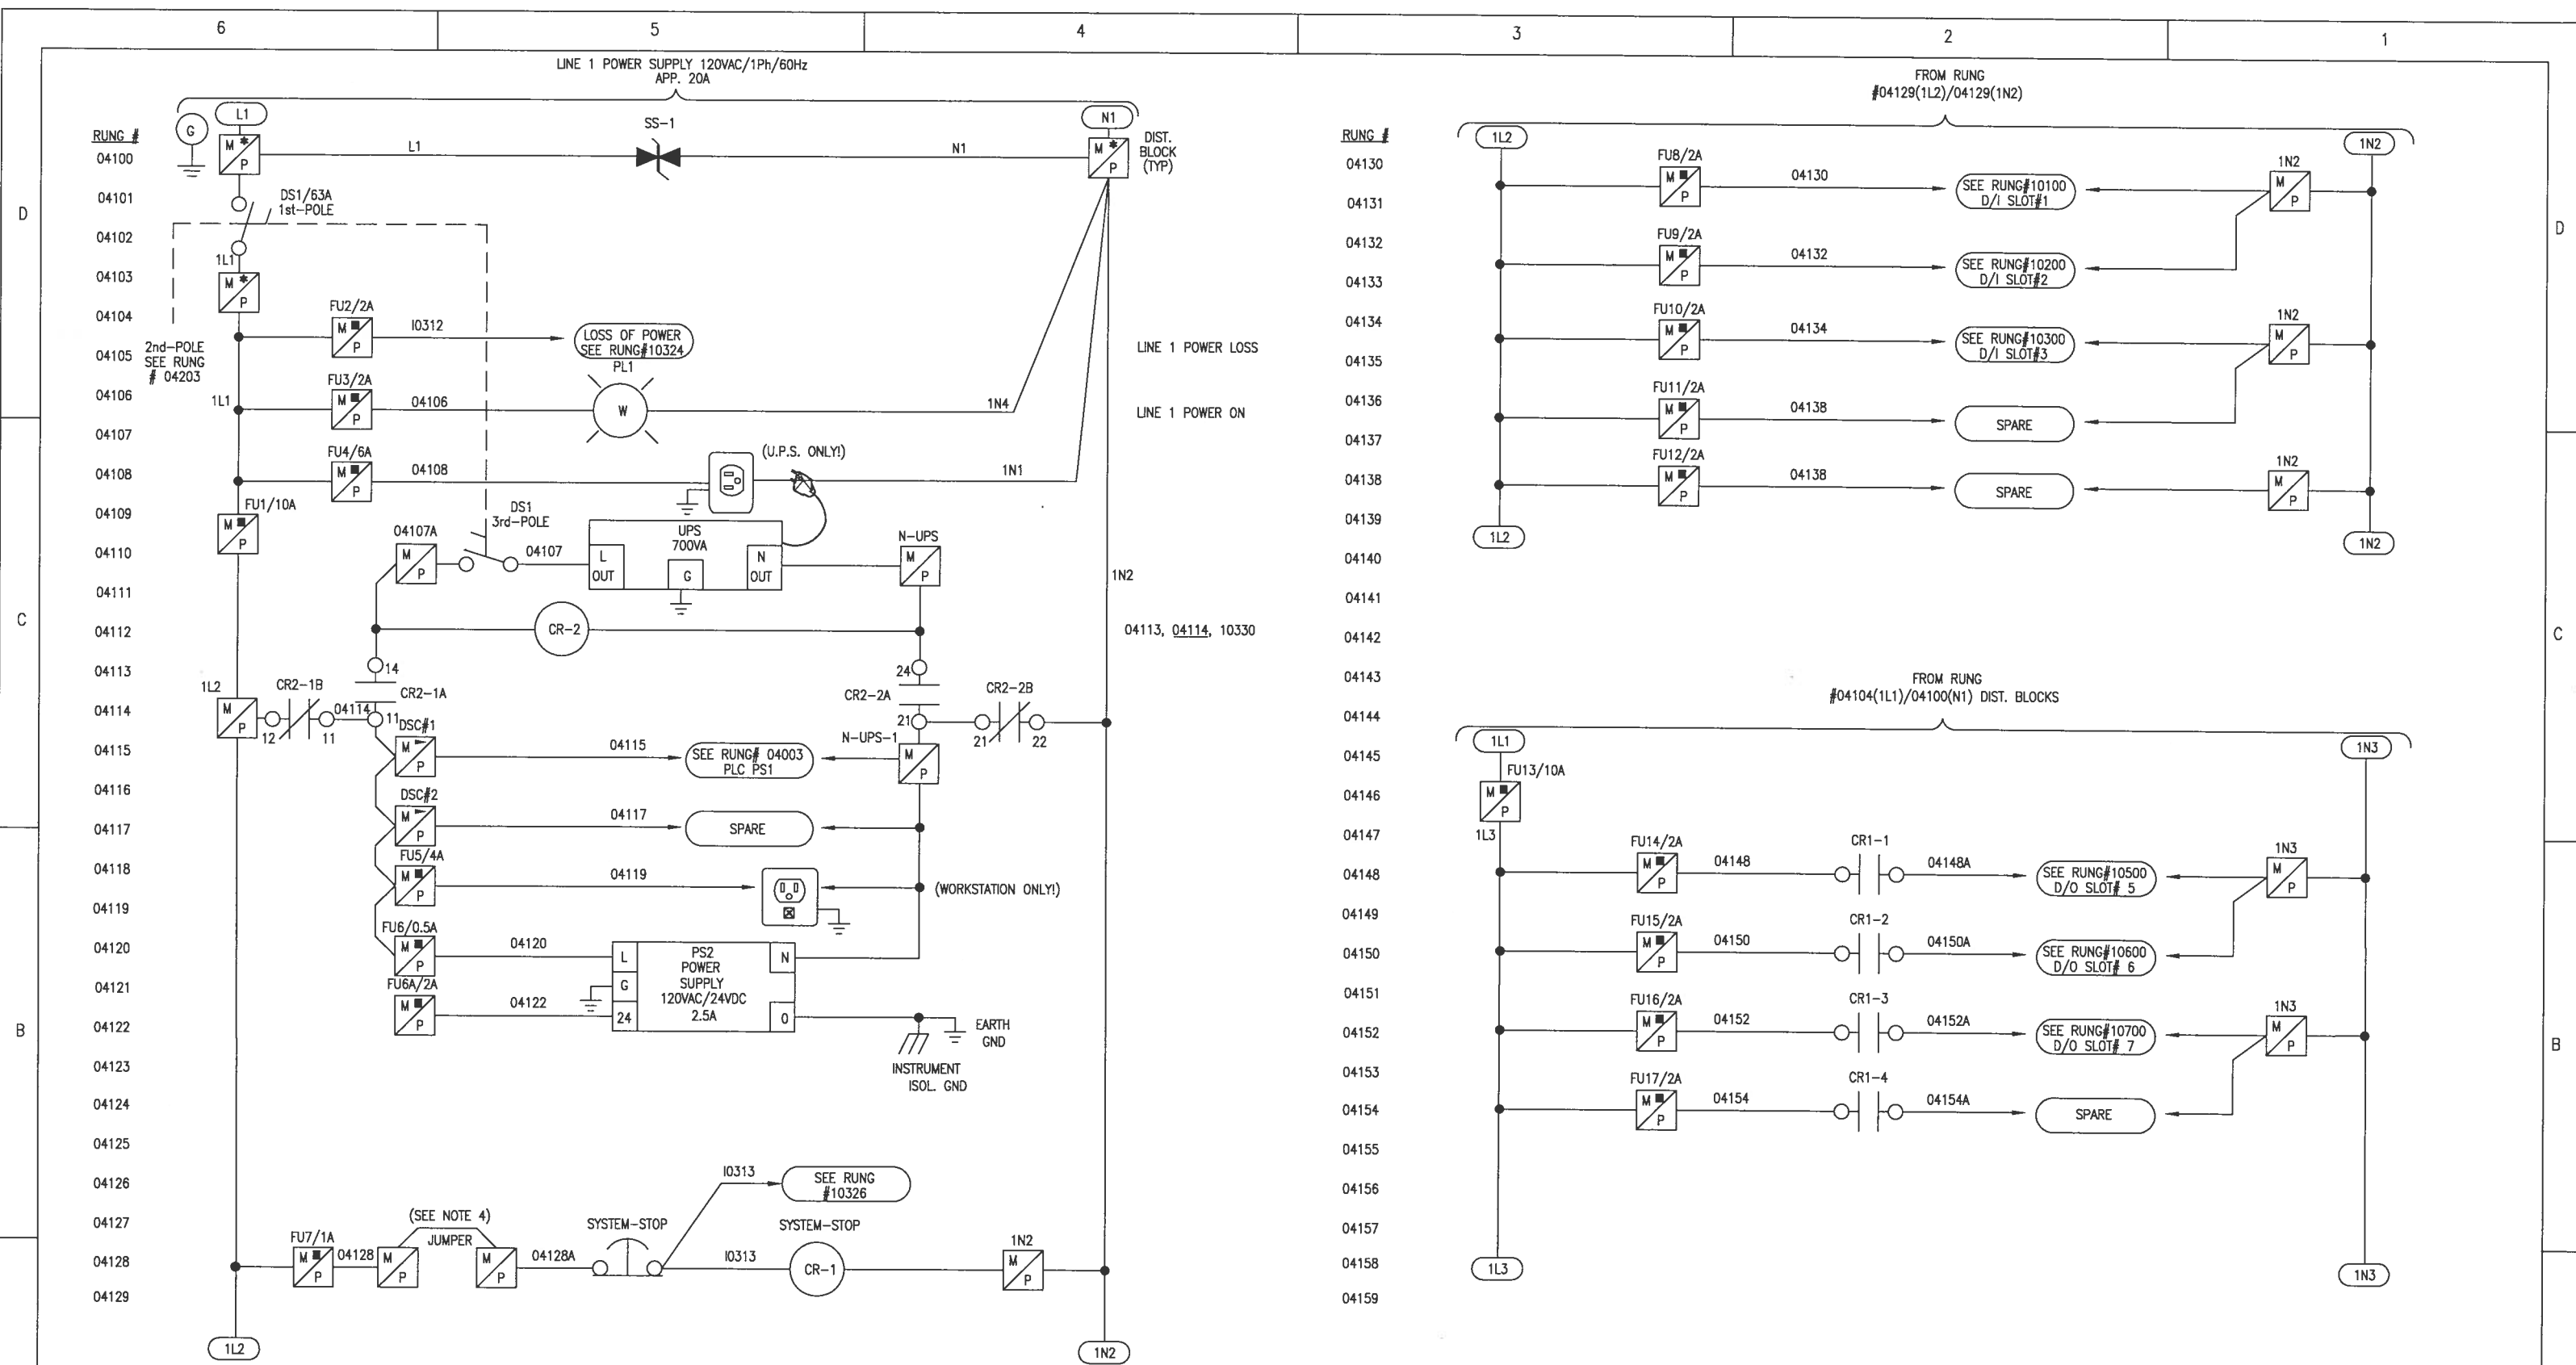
6 5 4 3 2 1

D C B

LINE 1 POWER SUPPLY 120VAC/1Ph/60Hz
APP. 20A

RUNG #
04100
04101
04102
04103
04104
04105
04106
04107
04108
04109
04110
04111
04112
04113
04114
04115
04116
04117
04118
04119
04120
04121
04122
04123
04124
04125
04126
04127
04128
04129

G
L1
M * P
L1
SS-1
N1
N1
M * P
DIST. BLOCK (TYP)

DS1/63A
1st-POLE
1L1
M * P
2nd-POLE
SEE RUNG
# 04203
FU2/2A
M P
I0312
LOSS OF POWER
SEE RUNG#10324
LINE 1 POWER LOSS
FU3/2A
1L1
M P
04106
PL1
W
1N4
LINE 1 POWER ON
FU4/6A
M P
04108
(U.P.S. ONLY!)
1N1
FU1/10A
M P
DS1
3rd-POLE
04107A
M P
04107
UPS
700VA
L OUT
G
N OUT
N-UPS
M P
1N2
CR-2
04113, 04114, 10330
14
24
1L2
CR2-1B
M P
12
11
04114
11
CR2-1A
CR2-2A
21
CR2-2B
21
22
DSC#1
M P
04115
SEE RUNG# 04003
PLC PS1
N-UPS-1
M P
DSC#2
M P
04117
SPARE
FU5/4A
M P
04119
(WORKSTATION ONLY!)
FU6/0.5A
M P
04120
PS2
POWER
SUPPLY
120VAC/24VDC
2.5A
L
G
24
N
0
FU6A/2A
M P
04122
EARTH GND
INSTRUMENT
ISOL. GND
I0313
SEE RUNG
#10326
(SEE NOTE 4)
JUMPER
SYSTEM-STOP
SYSTEM-STOP
FU7/1A
M P
04128
M P
M P
04128A
I0313
CR-1
1N2
M P
1L2
1N2

FROM RUNG
#04129(1L2)/04129(1N2)

RUNG #
04130
04131
04132
04133
04134
04135
04136
04137
04138
04139
04140
04141
04142
04143
04144
04145
04146
04147
04148
04149
04150
04151
04152
04153
04154
04155
04156
04157
04158
04159

1L2
1N2
FU8/2A
M P
04130
SEE RUNG#10100
D/I SLOT#1
1N2
M P
FU9/2A
M P
04132
SEE RUNG#10200
D/I SLOT#2
FU10/2A
M P
04134
SEE RUNG#10300
D/I SLOT#3
1N2
M P
FU11/2A
M P
04138
SPARE
FU12/2A
M P
04138
SPARE
1N2
M P
1L2
1N2

FROM RUNG
#04104(1L1)/04100(N1) DIST. BLOCKS

1L1
1N3
FU13/10A
M P
1L3
FU14/2A
M P
04148
CR1-1
04148A
SEE RUNG#10500
D/O SLOT# 5
1N3
M P
FU15/2A
M P
04150
CR1-2
04150A
SEE RUNG#10600
D/O SLOT# 6
FU16/2A
M P
04152
CR1-3
04152A
SEE RUNG#10700
D/O SLOT# 7
1N3
M P
FU17/2A
M P
04154
CR1-4
04154A
SPARE
1L3
1N3